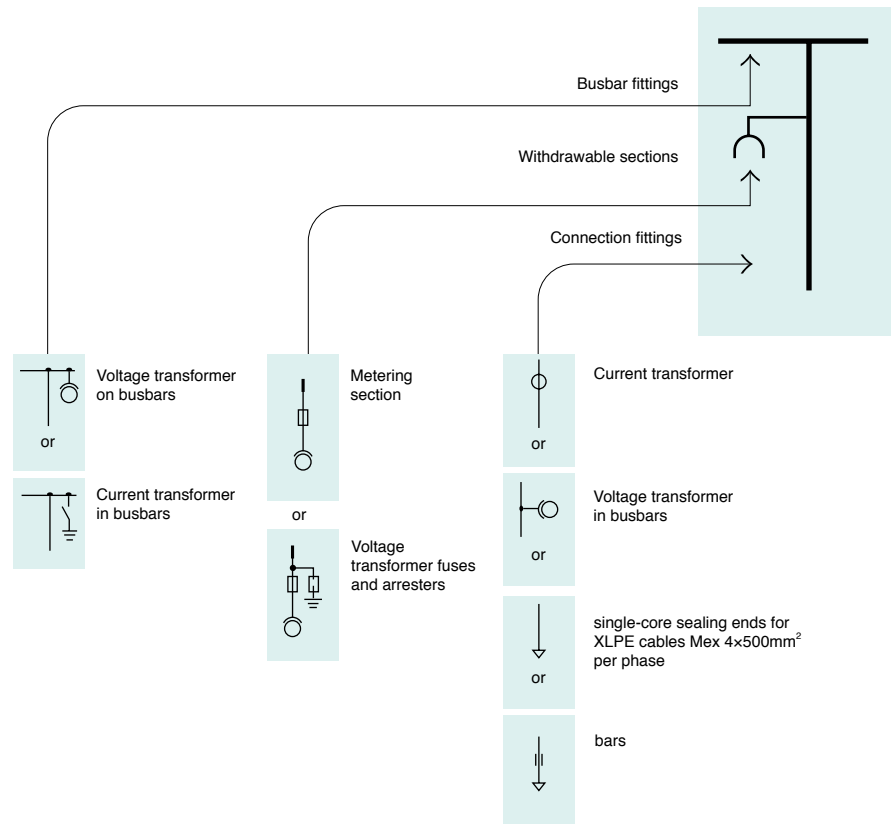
Busbar fittings

Withdrawable sections

Connection fittings

Voltage transformer on busbars

or

Current transformer in busbars

Metering section

or

Voltage transformer fuses and arresters

Current transformer

or

Voltage transformer in busbars

or

single-core sealing ends for XLPE cables Mex 4×500mm$^2$ per phase

or

bars